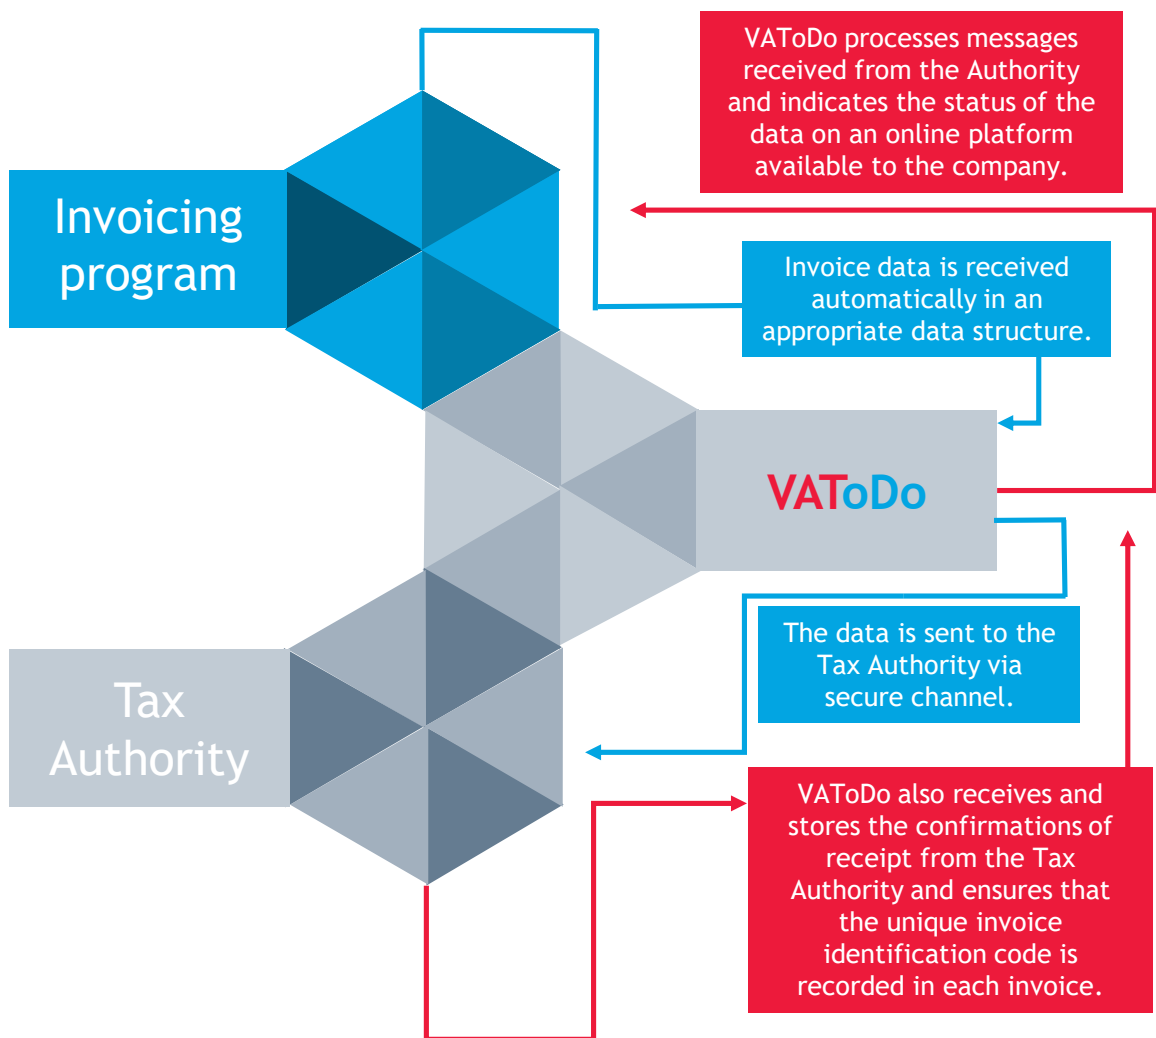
VAToDo processes messages received from the Authority and indicates the status of the data on an online platform available to the company.

Invoicing program

Invoice data is received automatically in an appropriate data structure.

VAToDo

The data is sent to the Tax Authority via secure channel.

Tax Authority

VAToDo also receives and stores the confirmations of receipt from the Tax Authority and ensures that the unique invoice identification code is recorded in each invoice.